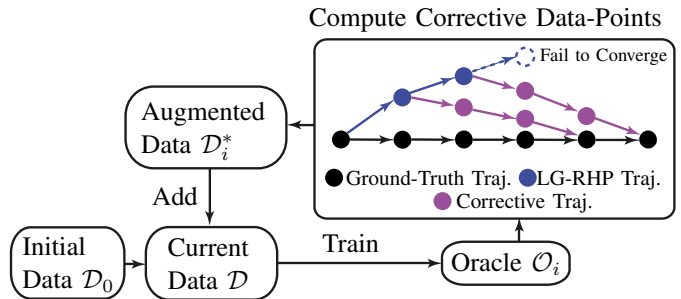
Compute Corrective Data-Points

Fail to Converge

Augmented Data $\mathcal{D}_i^*$

Ground-Truth Traj.

LG-RHP Traj.

Corrective Traj.

Add

Initial Data $\mathcal{D}_0$

Current Data $\mathcal{D}$

Train

Oracle $\mathcal{O}_i$